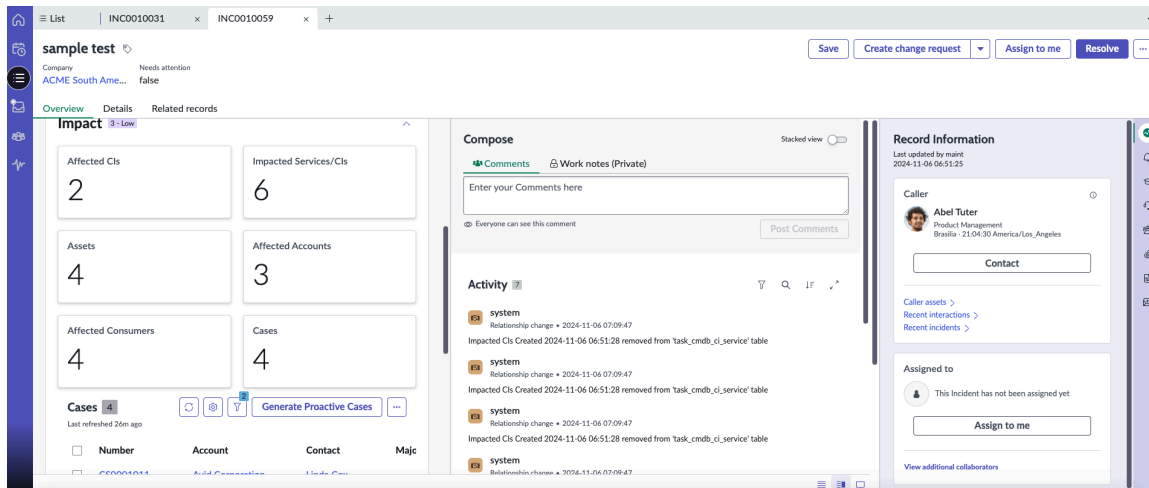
≡ List | INC0010031 × | INC0010059 × +

sample test

Company
ACME South Ame...

Needs attention
false

Save | Create change request | Assign to me | Resolve | ...

Overview | Details | Related records

Impact 3 - Low

Affected CIs
2

Impacted Services/CIs
6

Assets
4

Affected Accounts
3

Affected Consumers
4

Cases
4

Cases 4
Last refreshed 26m ago

2

Generate Proactive Cases | ...

| Number | Account | Contact | Majc |
|---|---|---|---|
| CS0001011 | Avid Corporation | Linda Cox | |

Compose

Stacked view

Comments | Work notes (Private)

Enter your Comments here

Everyone can see this comment

Post Comments

Activity 7

system
Relationship change • 2024-11-06 07:09:47
Impacted CIs Created 2024-11-06 06:51:28 removed from 'task_cmdb_ci_service' table

system
Relationship change • 2024-11-06 07:09:47
Impacted CIs Created 2024-11-06 06:51:28 removed from 'task_cmdb_ci_service' table

system
Relationship change • 2024-11-06 07:09:47
Impacted CIs Created 2024-11-06 06:51:28 removed from 'task_cmdb_ci_service' table

system
Relationship change • 2024-11-06 07:09:47

Record Information
Last updated by maint
2024-11-06 06:51:25

Caller

Abel Tuter
Product Management
Brasilia - 21:04:30 America/Los_Angeles

Contact

Caller assets >
Recent interactions >
Recent incidents >

Assigned to

This Incident has not been assigned yet

Assign to me

View additional collaborators